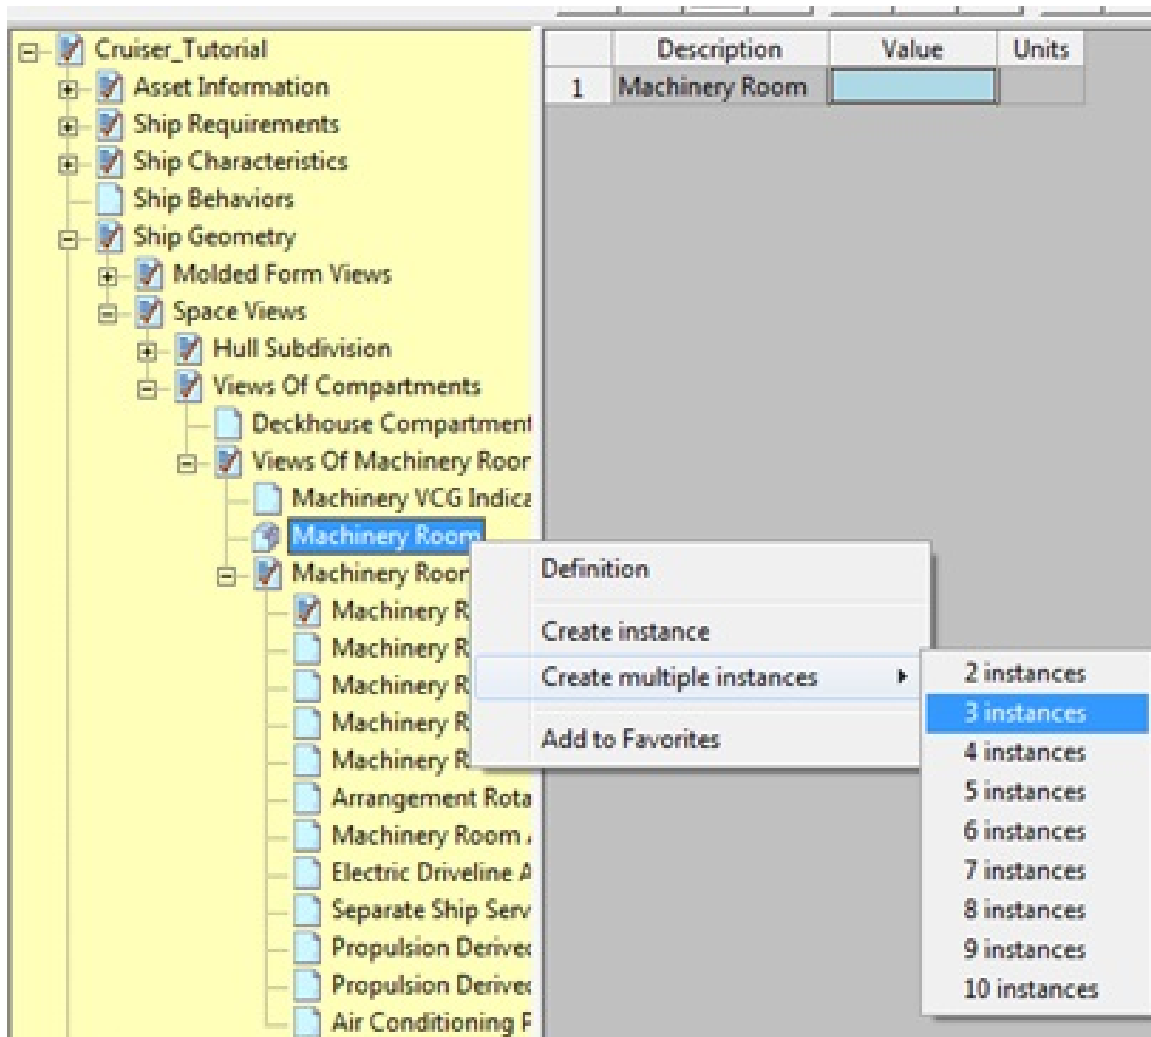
Cruiser_Tutorial
Asset Information
Ship Requirements
Ship Characteristics
Ship Behaviors
Ship Geometry
Molded Form Views
Space Views
Hull Subdivision
Views Of Compartments
Deckhouse Compartment
Views Of Machinery Roor
Machinery VCG Indica
Machinery Room
Machinery Roor
Machinery R
Machinery R
Machinery R
Machinery R
Machinery R
Arrangement Rota
Machinery Room
Electric Driveline A
Separate Ship Serv
Propulsion Derivec
Propulsion Derivec
Air Conditioning F

|  | Description | Value | Units |
|---|---|---|---|
| 1 | Machinery Room |  |  |

Definition
Create instance
Create multiple instances
Add to Favorites

2 instances
3 instances
4 instances
5 instances
6 instances
7 instances
8 instances
9 instances
10 instances